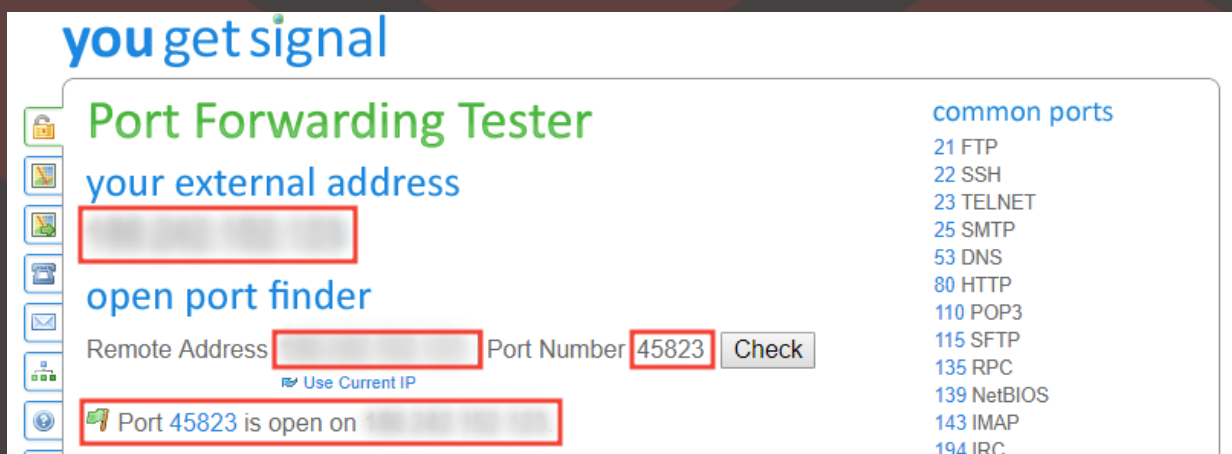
you get signal

Port Forwarding Tester

your external address

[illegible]

open port finder

Remote Address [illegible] Port Number 45823 Check

Use Current IP

Port 45823 is open on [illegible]

common ports

21 FTP
22 SSH
23 TELNET
25 SMTP
53 DNS
80 HTTP
110 POP3
115 SFTP
135 RPC
139 NetBIOS
143 IMAP
194 IRC